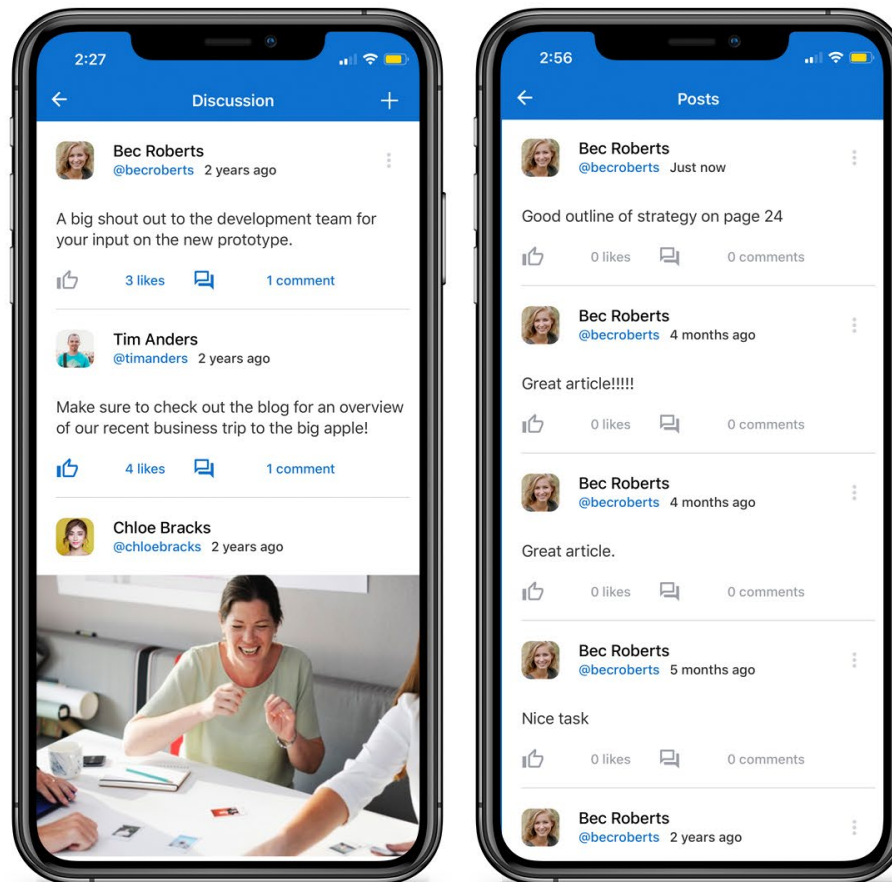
2:27

Discussion

Bec Roberts
@becroberts 2 years ago

A big shout out to the development team for your input on the new prototype.

3 likes 1 comment

Tim Anders
@timanders 2 years ago

Make sure to check out the blog for an overview of our recent business trip to the big apple!

4 likes 1 comment

Chloe Bracks
@chloebracks 2 years ago

2:56

Posts

Bec Roberts
@becroberts Just now

Good outline of strategy on page 24

0 likes 0 comments

Bec Roberts
@becroberts 4 months ago

Great article!!!!!

0 likes 0 comments

Bec Roberts
@becroberts 4 months ago

Great article.

0 likes 0 comments

Bec Roberts
@becroberts 5 months ago

Nice task

0 likes 0 comments

Bec Roberts
@becroberts 2 years ago